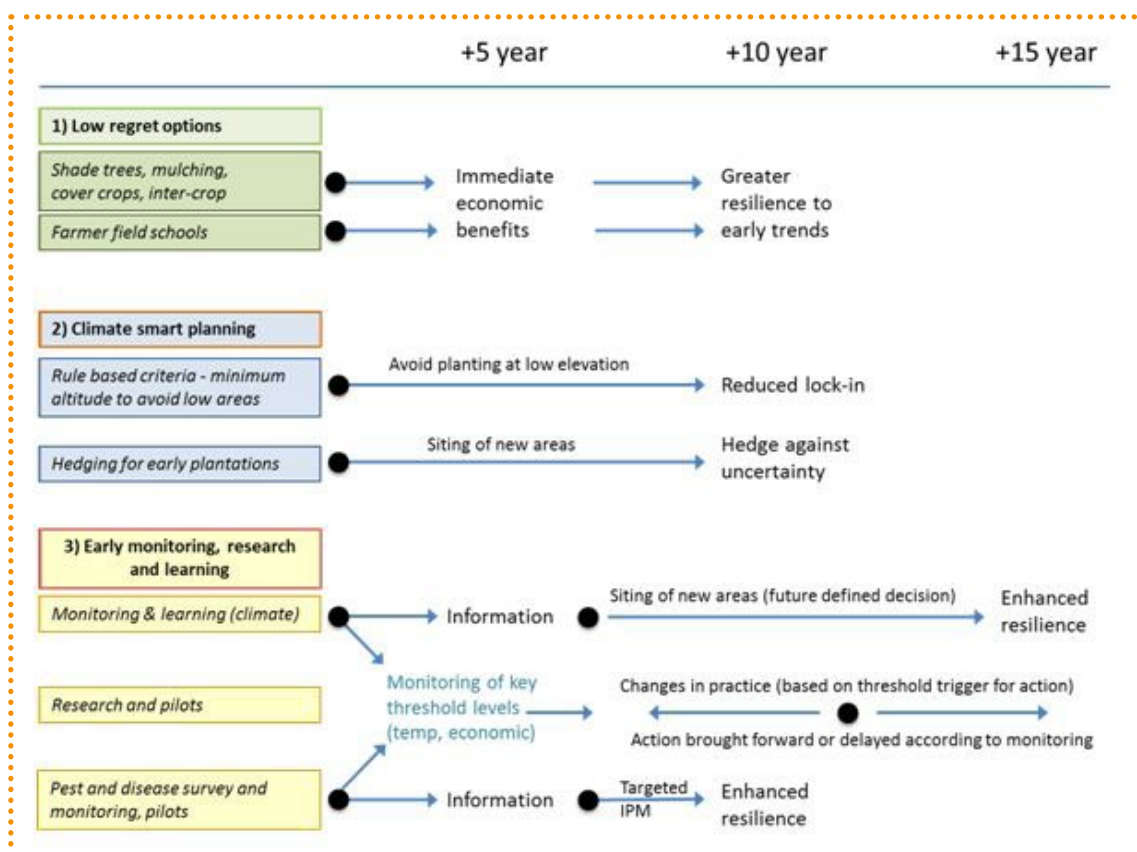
+5 year +10 year +15 year

1) Low regret options

Shade trees, mulching, cover crops, inter-crop

Farmer field schools

Immediate economic benefits

Greater resilience to early trends

2) Climate smart planning

Rule based criteria - minimum altitude to avoid low areas

Avoid planting at low elevation

Reduced lock-in

Hedging for early plantations

Siting of new areas

Hedge against uncertainty

3) Early monitoring, research and learning

Monitoring & learning (climate)

Information

Siting of new areas (future defined decision)

Enhanced resilience

Research and pilots

Monitoring of key threshold levels (temp, economic)

Changes in practice (based on threshold trigger for action)

Action brought forward or delayed according to monitoring

Pest and disease survey and monitoring, pilots

Information

Targeted IPM

Enhanced resilience